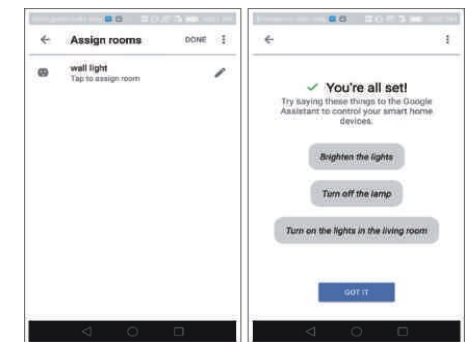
Assign rooms

DONE

wall light
Tap to assign room

✓ You're all set!

Try saying these things to the Google Assistant to control your smart home devices.

Brighten the lights

Turn off the lamp

Turn on the lights in the living room

GOT IT